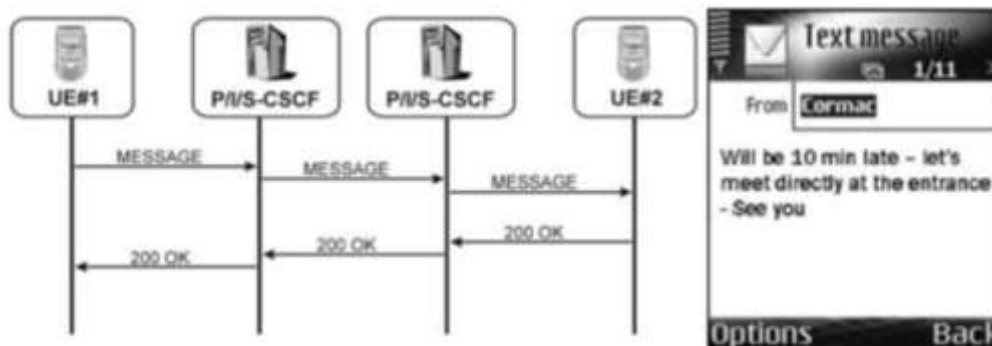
UE#1

P/I/S-CSCF

P/I/S-CSCF

UE#2

MESSAGE

MESSAGE

MESSAGE

200 OK

200 OK

200 OK

Text message

1/11

From Cormac

Will be 10 min late – let's meet directly at the entrance - See you

Options

Back